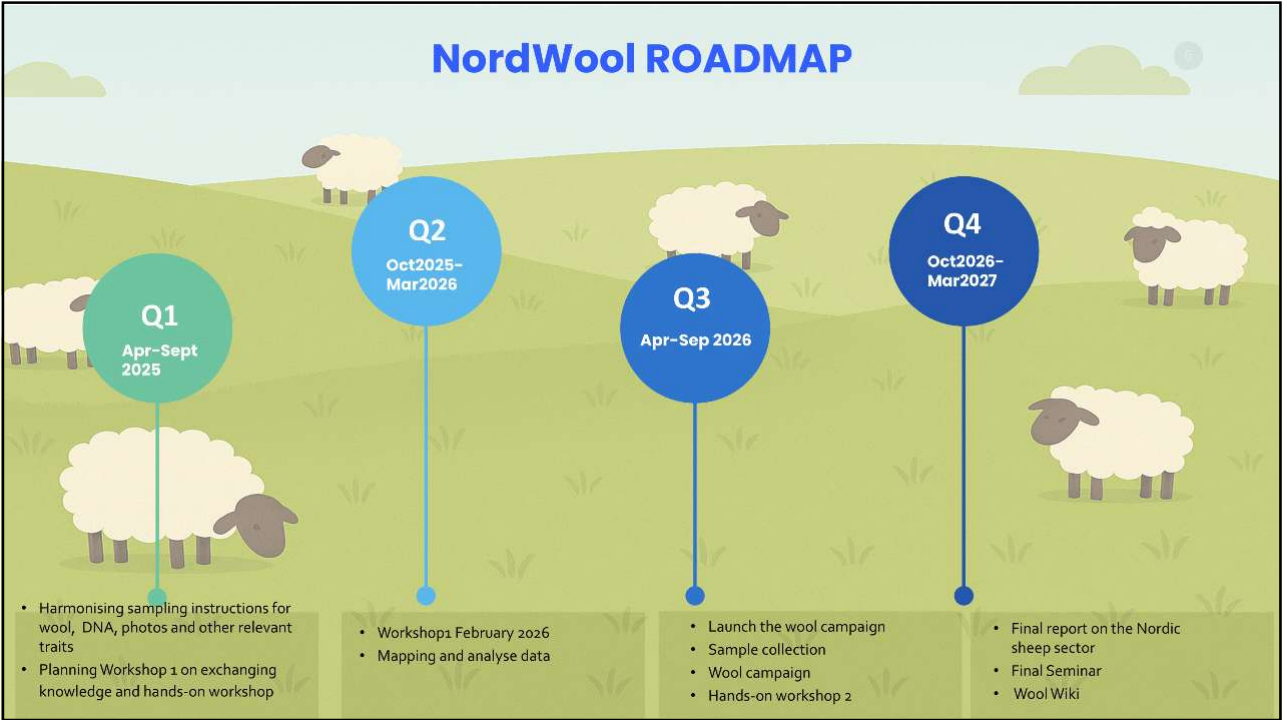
NordWool ROADMAP

Q1
Apr-Sept 2025

Q2
Oct2025-Mar2026

Q3
Apr-Sep 2026

Q4
Oct2026-Mar2027

- Harmonising sampling instructions for wool, DNA, photos and other relevant traits
- Planning Workshop 1 on exchanging knowledge and hands-on workshop

- Workshop1 February 2026
- Mapping and analyse data

- Launch the wool campaign
- Sample collection
- Wool campaign
- Hands-on workshop 2

- Final report on the Nordic sheep sector
- Final Seminar
- Wool Wiki